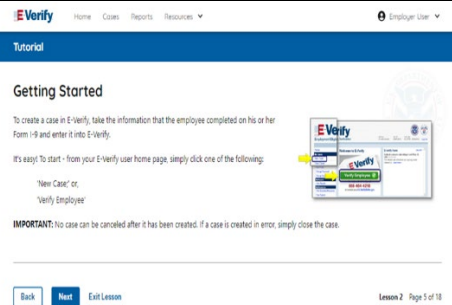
E-Verify Home Cases Reports Resources Employer User

Tutorial

Getting Started

To create a case in E-Verify, take the information that the employee completed on his or her Form I-9 and enter it into E-Verify.

It's easy! To start - from your E-Verify user home page, simply click one of the following:

'New Case;' or,

'Verify Employee'

IMPORTANT: No case can be canceled after it has been created. If a case is created in error, simply close the case.

E-Verify

Welcome to E-Verify

E-Verify

Verify Employee

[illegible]

Back Next Exit Lesson

Lesson 2 Page 5 of 18